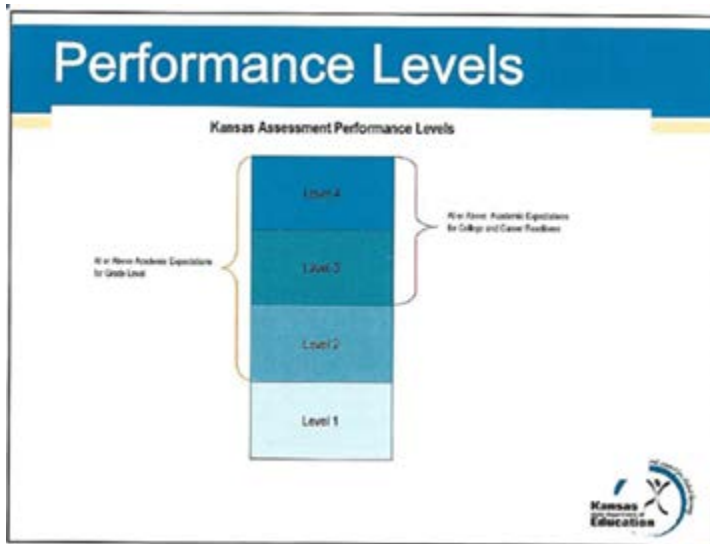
Performance Levels

Kansas Assessment Performance Levels

Level 4

Level 3

Level 2

Level 1

At or Above Academic Expectations for College and Career Readiness

At or Above Academic Expectations for Grade Level

Kansas
State Department of
Education